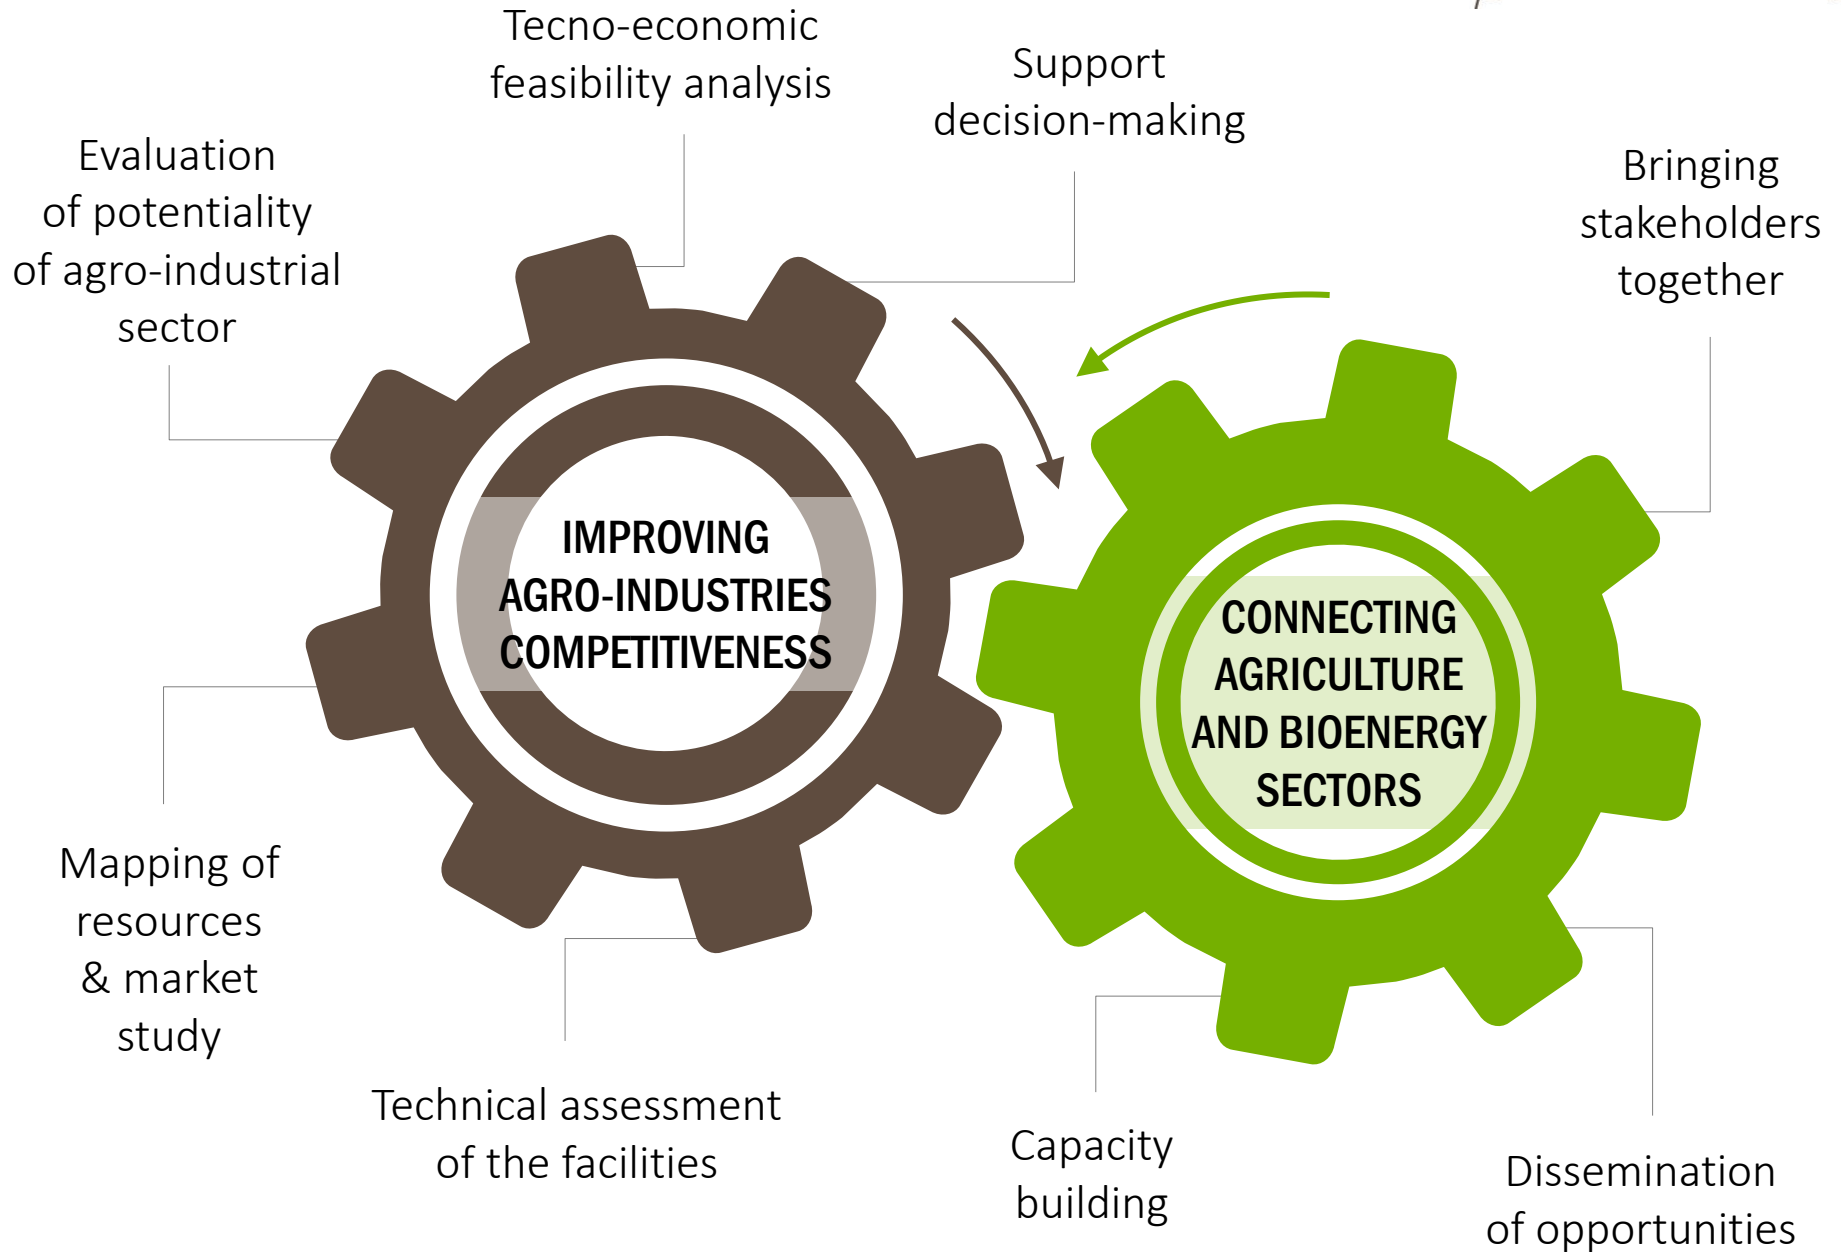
Tecno-economic feasibility analysis

Support decision-making

Evaluation of potentiality of agro-industrial sector

Bringing stakeholders together

IMPROVING AGRO-INDUSTRIES COMPETITIVENESS

CONNECTING AGRICULTURE AND BIOENERGY SECTORS

Mapping of resources & market study

Technical assessment of the facilities

Capacity building

Dissemination of opportunities